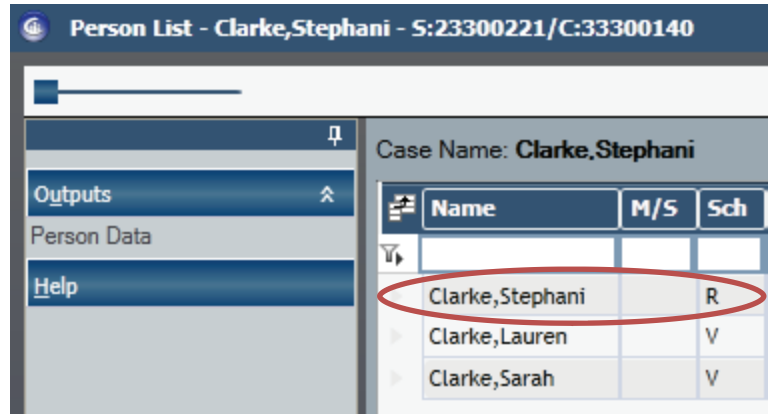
Person List - Clarke,Stephani - S:23300221/C:33300140

Outputs

Person Data

Help

Case Name: Clarke,Stephani

| Name | M/S | Sch |
|---|---|---|
| | | |
| Clarke,Stephani | | R |
| Clarke,Lauren | | V |
| Clarke,Sarah | | V |